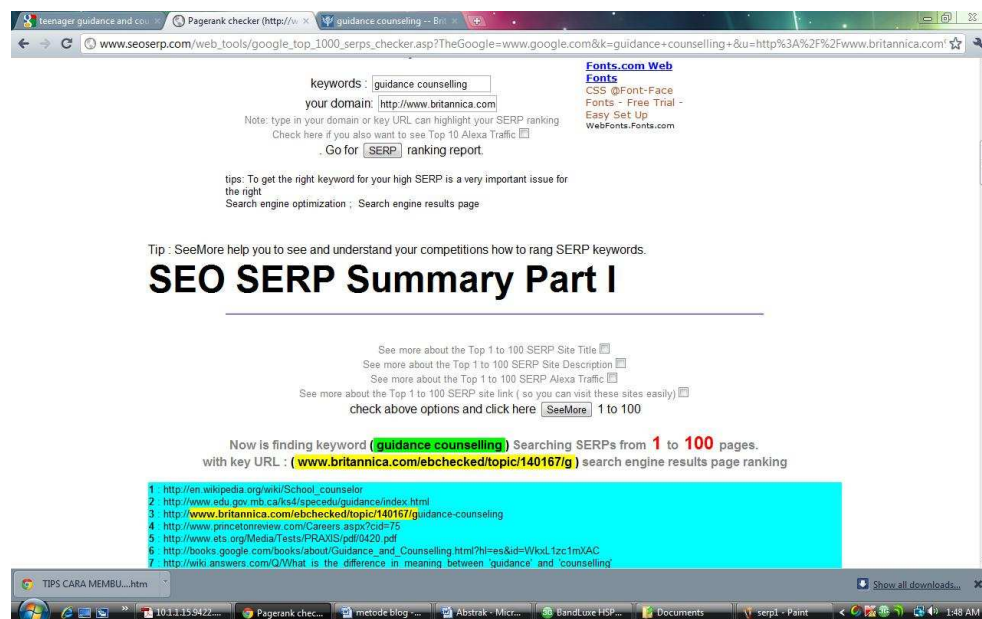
teenager guidance and cou ×
Pagerank checker (http://w ×
guidance counseling -- Brit ×

www.seoserp.com/web_tools/google_top_1000_serps_checker.asp?TheGoogle=www.google.com&k=guidance+counselling+&u=http%3A%2F%2Fwww.britannica.com

keywords : guidance counselling
your domain: http://www.britannica.com
Note: type in your domain or key URL can highlight your SERP ranking
Check here if you also want to see Top 10 Alexa Traffic
. Go for SERP ranking report.

Fonts.com Web Fonts
CSS @Font-Face Fonts - Free Trial - Easy Set Up
WebFonts.Fonts.com

tips: To get the right keyword for your high SERP is a very important issue for the right
Search engine optimization ; Search engine results page

Tip : SeeMore help you to see and understand your competitions how to rang SERP keywords.

SEO SERP Summary Part I

See more about the Top 1 to 100 SERP Site Title
See more about the Top 1 to 100 SERP Site Description
See more about the Top 1 to 100 SERP Alexa Traffic
See more about the Top 1 to 100 SERP site link ( so you can visit these sites easily)
check above options and click here SeeMore 1 to 100

Now is finding keyword ( guidance counselling ) Searching SERPs from 1 to 100 pages.
with key URL : ( www.britannica.com/ebchecked/topic/140167/g ) search engine results page ranking

1 : http://en.wikipedia.org/wiki/School_counselor
2 : http://www.edu.gov.mb.ca/ks4/specedu/guidance/index.html
3 : http://www.britannica.com/ebchecked/topic/140167/guidance-counseling
4 : http://www.princetonreview.com/Careers.aspx?cid=75
5 : http://www.ets.org/Media/Tests/PRAXIS/pdf/0420.pdf
6 : http://books.google.com/books/about/Guidance_and_Counselling.html?hl=es&id=WkxL1zc1mXAC
7 : http://wiki.answers.com/Q/What_is_the_difference_in_meaning_between_'guidance'_and_'counselling'

TIPS CARA MEMBU....htm
Show all downloads...

10.1.1.15.9422....
Pagerank chec...
metode blog -...
Abstrak - Micr...
BandLuxe HSP...
Documents
serp1 - Paint
1:48 AM